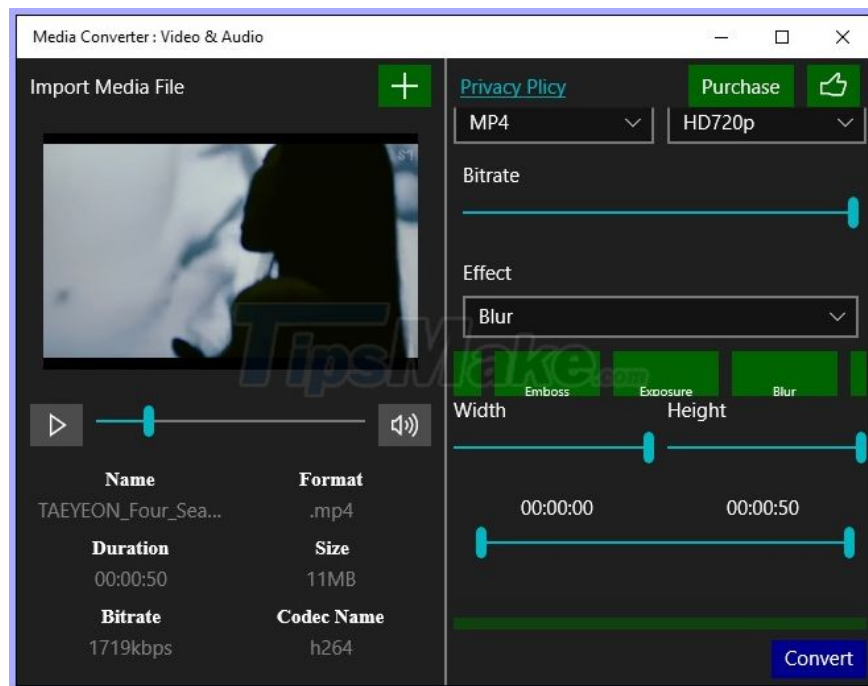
Media Converter : Video & Audio

Import Media File

Privacy Plicy

Purchase

MP4

HD720p

Bitrate

Effect

Blur

Emboss

Exposure

Blur

Width

Height

00:00:00

00:00:50

TipsMake.com

Name

TAEYEON_Four_Sea...

Format

.mp4

Duration

00:00:50

Size

11MB

Bitrate

1719kbps

Codec Name

h264

Convert